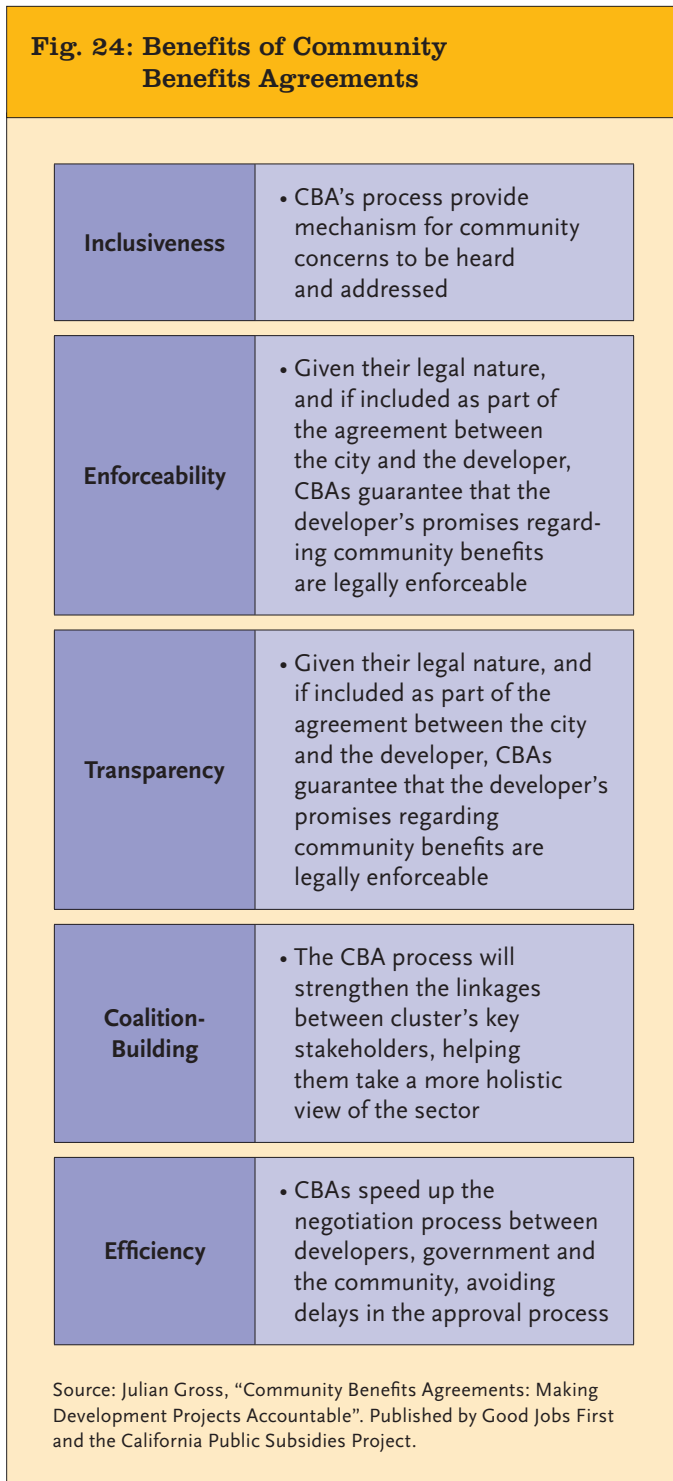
Fig. 24: Benefits of Community Benefits Agreements

| | |
|---|---|
| Inclusiveness | • CBA's process provide mechanism for community concerns to be heard and addressed |
| Enforceability | • Given their legal nature, and if included as part of the agreement between the city and the developer, CBAs guarantee that the developer's promises regarding community benefits are legally enforceable |
| Transparency | • Given their legal nature, and if included as part of the agreement between the city and the developer, CBAs guarantee that the developer's promises regarding community benefits are legally enforceable |
| Coalition-Building | • The CBA process will strengthen the linkages between cluster's key stakeholders, helping them take a more holistic view of the sector |
| Efficiency | • CBAs speed up the negotiation process between developers, government and the community, avoiding delays in the approval process |

Source: Julian Gross, "Community Benefits Agreements: Making Development Projects Accountable". Published by Good Jobs First and the California Public Subsidies Project.